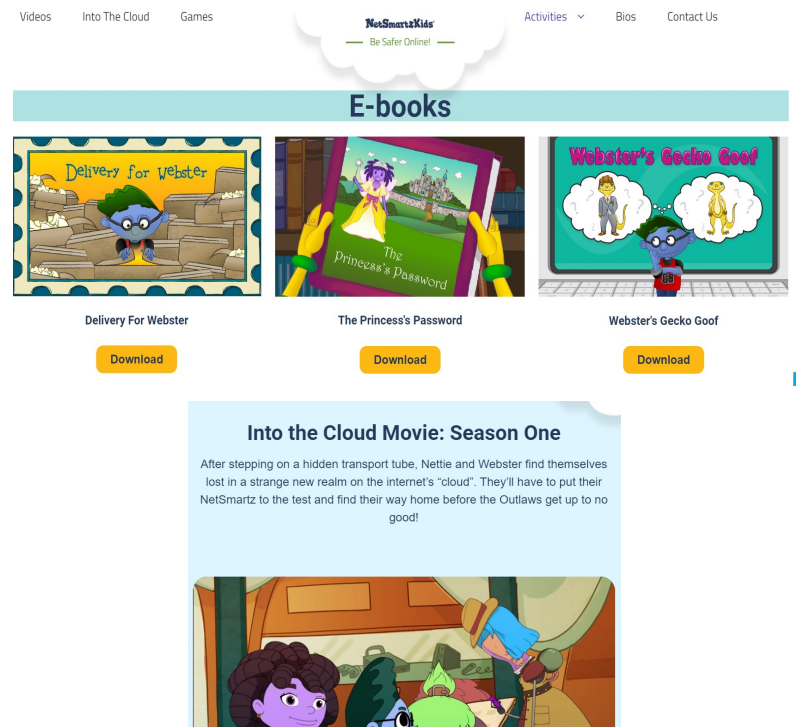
Videos Into The Cloud Games

NetSmartzKids
Be Safer Online!

Activities Bios Contact Us

E-books

Delivery for Webster

The Princess's Password

Webster's Gecko Goof

Delivery For Webster

Download

The Princess's Password

Download

Webster's Gecko Goof

Download

Into the Cloud Movie: Season One

After stepping on a hidden transport tube, Nettie and Webster find themselves lost in a strange new realm on the internet's "cloud". They'll have to put their NetSmartz to the test and find their way home before the Outlaws get up to no good!